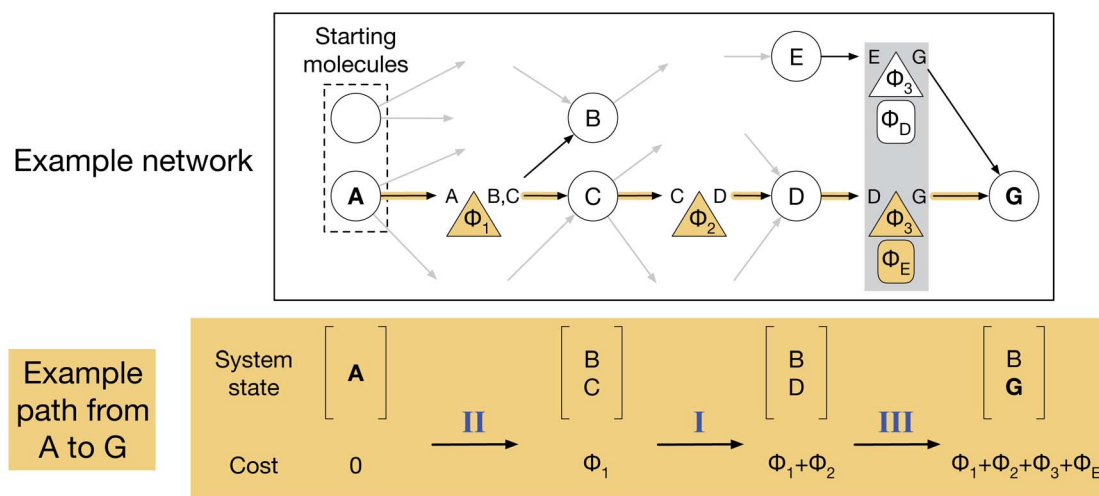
Example network

Starting molecules

A

B

C

D

E

G

A B,C $\Phi_1$

C D $\Phi_2$

E G $\Phi_3$

$\Phi_D$

D G $\Phi_3$

$\Phi_E$

Example path from A to G

System state $\begin{bmatrix} \textbf{A} \end{bmatrix}$ II $\begin{bmatrix} B \\ C \end{bmatrix}$ I $\begin{bmatrix} B \\ D \end{bmatrix}$ III $\begin{bmatrix} B \\ \textbf{G} \end{bmatrix}$

Cost 0 $\Phi_1$ $\Phi_1+\Phi_2$ $\Phi_1+\Phi_2+\Phi_3+\Phi_E$